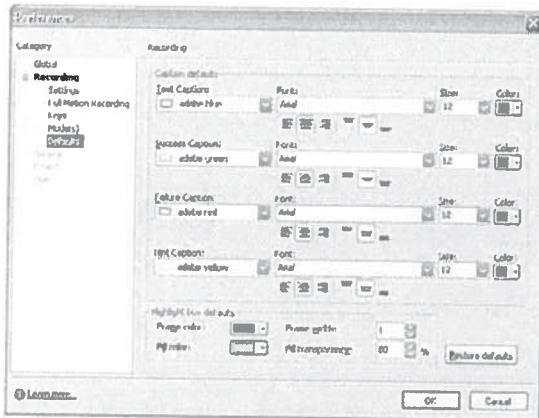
Preferences

Category

Global
Recording
Settings
Full Motion Recording
Keys
Mode(s)
Defaults
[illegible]
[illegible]
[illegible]

Recording

Caption defaults

Text Caption:
adobe blue
Font:
Arial
Size:
12
Color:

Success Caption:
adobe green
Font:
Arial
Size:
12
Color:

Failure Caption:
adobe red
Font:
Arial
Size:
12
Color:

Hint Caption:
adobe yellow
Font:
Arial
Size:
12
Color:

Highlight box defaults

Frame color:
Frame width:
1
Fill color:
Fill transparency:
80
%
Restore defaults

Learn more...

OK
Cancel